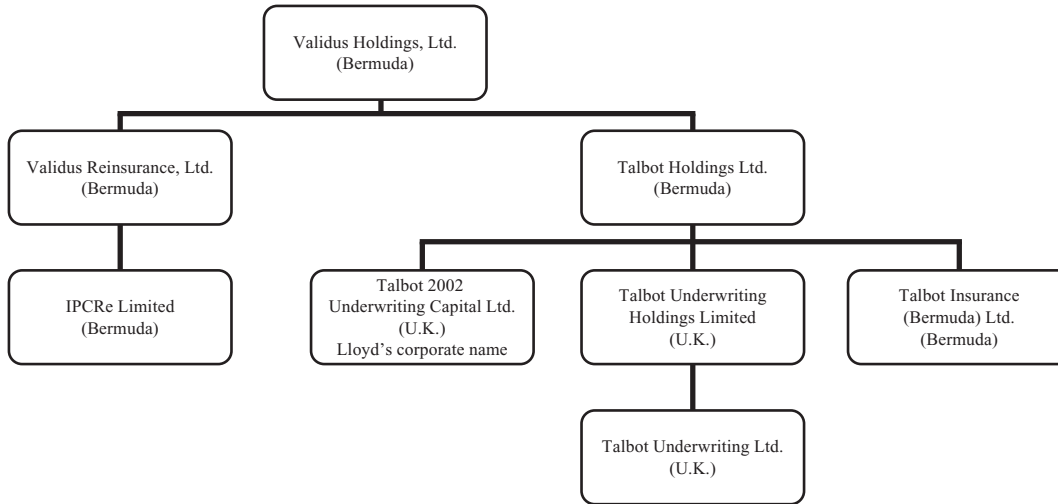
Validus Holdings, Ltd.
(Bermuda)

Validus Reinsurance, Ltd.
(Bermuda)

Talbot Holdings Ltd.
(Bermuda)

IPCRe Limited
(Bermuda)

Talbot 2002
Underwriting Capital Ltd.
(U.K.)
Lloyd's corporate name

Talbot Underwriting
Holdings Limited
(U.K.)

Talbot Insurance
(Bermuda) Ltd.
(Bermuda)

Talbot Underwriting Ltd.
(U.K.)